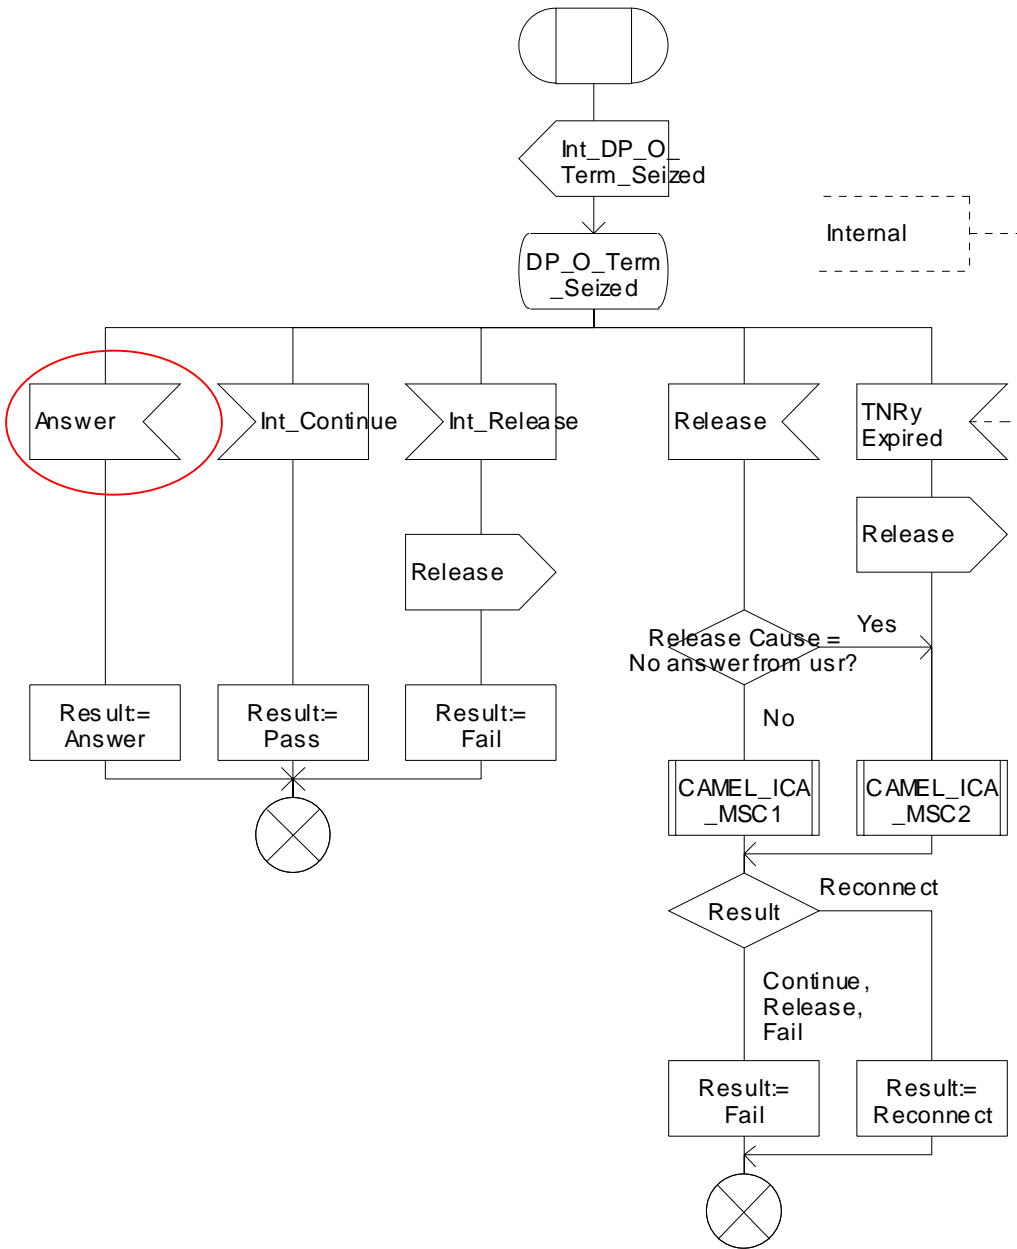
Int_DP_O_Term_Seized

Internal

DP_O_Term_Seized

Answer

Int_Continue

Int_Release

Release

TNRy Expired

Release

Release

Release Cause = No answer from usr?

Yes

No

Result:= Answer

Result:= Pass

Result:= Fail

CAMEL_ICA_MSC1

CAMEL_ICA_MSC2

Result

Reconnect

Continue, Release, Fail

Result:= Fail

Result:= Reconnect